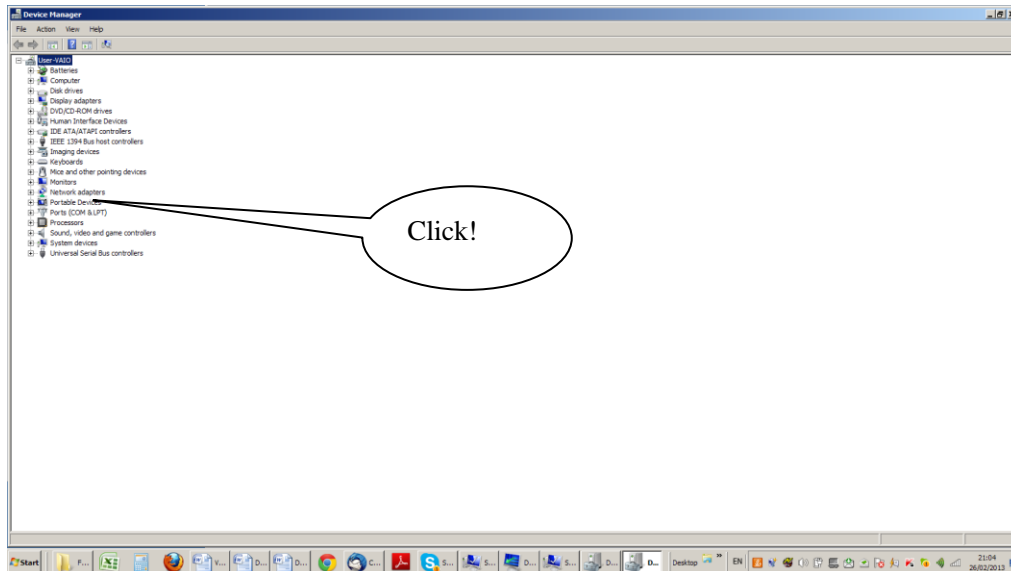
Device Manager

File Action View Help

User-VAIO
Batteries
Computer
Disk drives
Display adapters
DVD/CD-ROM drives
Human Interface Devices
IDE ATA/ATAPI controllers
IEEE 1394 Bus host controllers
Imaging devices
Keyboards
Mice and other pointing devices
Monitors
Network adapters
Portable Devices
Ports (COM & LPT)
Processors
Sound, video and game controllers
System devices
Universal Serial Bus controllers

Click!

Start F... V... D... D... C... S... S... D... D... D... D... Desktop EN 21:04 26/02/2013